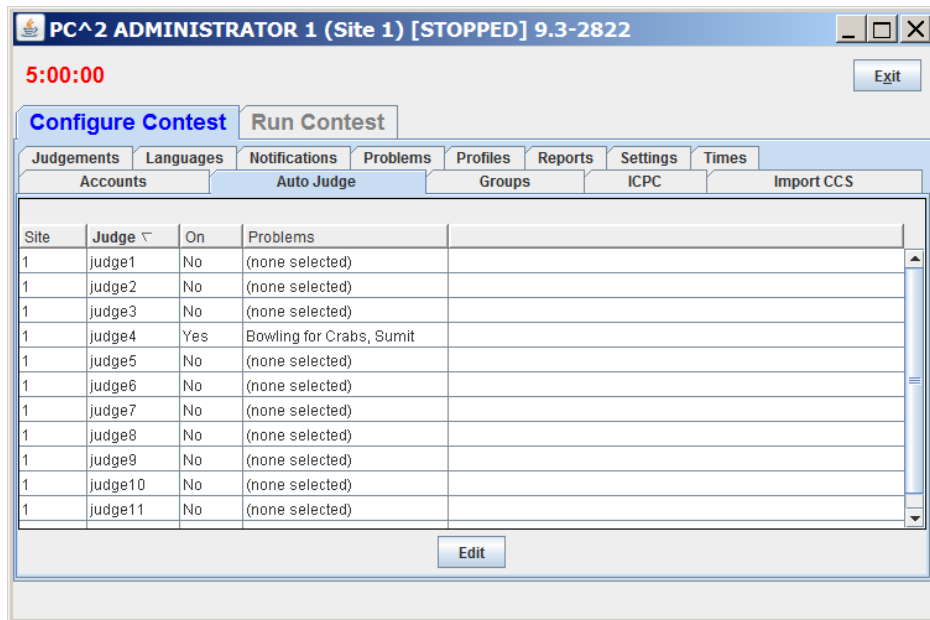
PC^2 ADMINISTRATOR 1 (Site 1) [STOPPED] 9.3-2822

5:00:00

Exit

Configure Contest | Run Contest

Judgements | Languages | Notifications | Problems | Profiles | Reports | Settings | Times
Accounts | Auto Judge | Groups | ICPC | Import CCS

| Site | Judge | On | Problems |
|---|---|---|---|
| 1 | judge1 | No | (none selected) |
| 1 | judge2 | No | (none selected) |
| 1 | judge3 | No | (none selected) |
| 1 | judge4 | Yes | Bowling for Crabs, Sumit |
| 1 | judge5 | No | (none selected) |
| 1 | judge6 | No | (none selected) |
| 1 | judge7 | No | (none selected) |
| 1 | judge8 | No | (none selected) |
| 1 | judge9 | No | (none selected) |
| 1 | judge10 | No | (none selected) |
| 1 | judge11 | No | (none selected) |

Edit